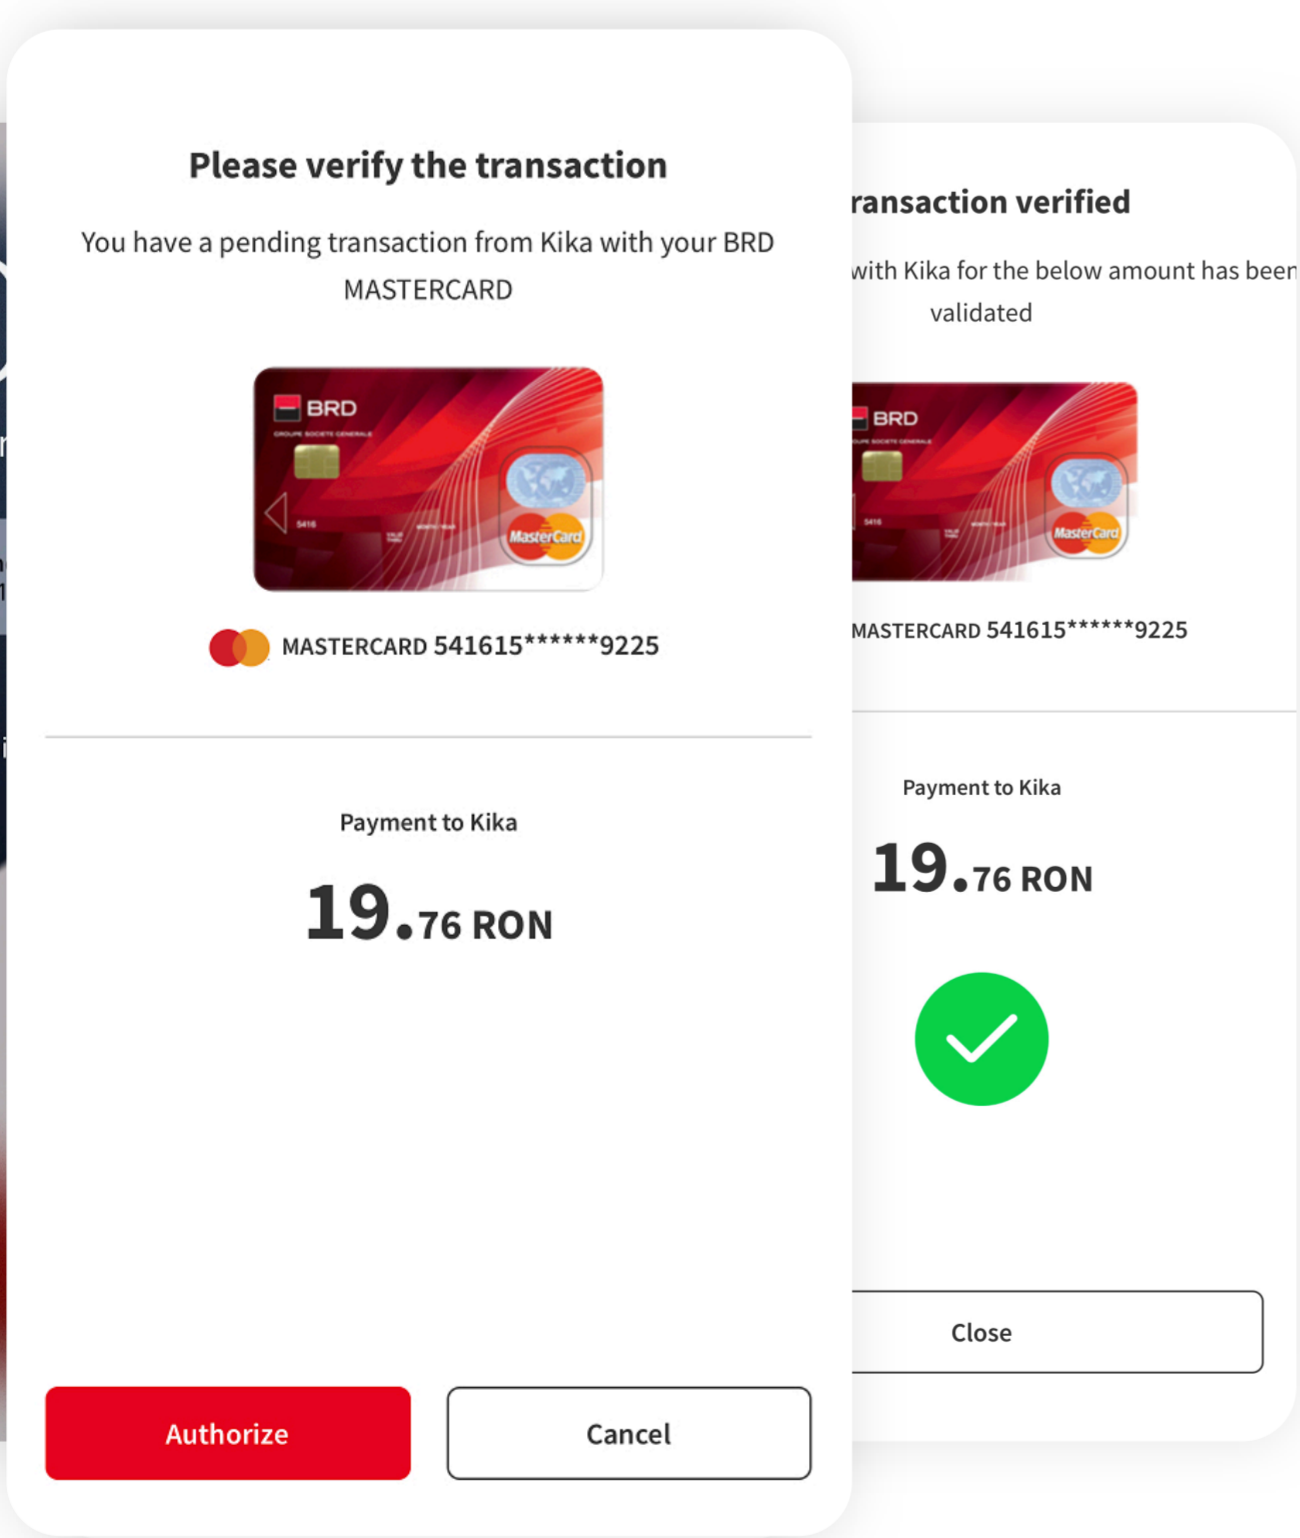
Please verify the transaction

You have a pending transaction from Kika with your BRD MASTERCARD

BRD

MasterCard

MASTERCARD 541615******9225

Payment to Kika

19.76 RON

Authorize

Cancel

ransaction verified

with Kika for the below amount has been validated

BRD

MasterCard

MASTERCARD 541615******9225

Payment to Kika

19.76 RON

Close